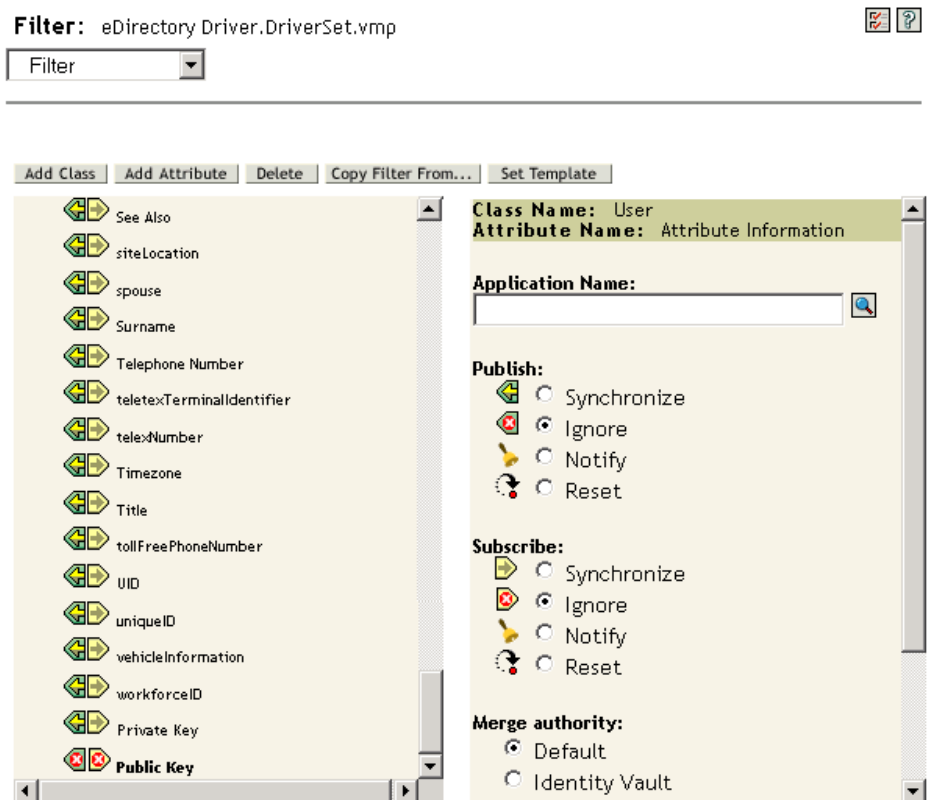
Filter: eDirectory Driver.DriverSet.vmp

Filter

Add Class | Add Attribute | Delete | Copy Filter From... | Set Template

See Also
siteLocation
spouse
Surname
Telephone Number
teletexTerminalIdentifier
telexNumber
Timezone
Title
tollFreePhoneNumber
UID
uniqueID
vehicleInformation
workforceID
Private Key
Public Key

Class Name: User
Attribute Name: Attribute Information

Application Name:

Publish:
Synchronize
Ignore
Notify
Reset

Subscribe:
Synchronize
Ignore
Notify
Reset

Merge authority:
Default
Identity Vault